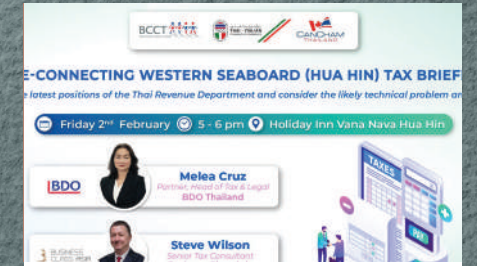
BCCT

THAI - ITALIAN

CANCHAM THAILAND

E-CONNECTING WESTERN SEABOARD (HUA HIN) TAX BRIEF

e latest positions of the Thai Revenue Department and consider the likely technical problem an

Friday $2^{nd}$ February 5 - 6 pm Holiday Inn Vana Nava Hua Hin

BDO

Melea Cruz
Partner, Head of Tax & Legal
BDO Thailand

TAXES

PAY

BUSINESS

Steve Wilson
Senior Tax Consultant